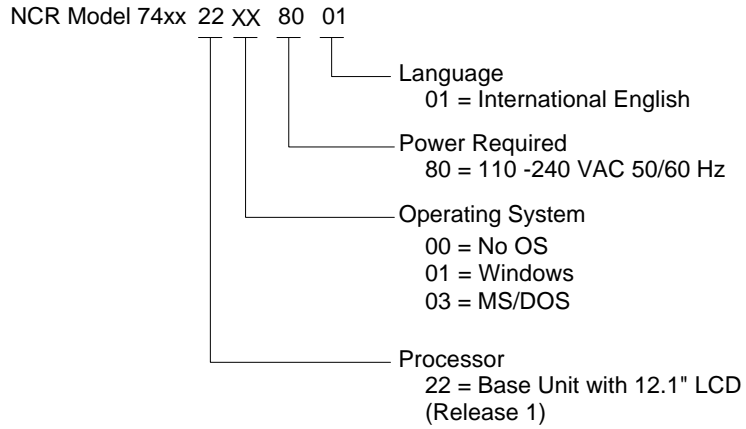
NCR Model 74xx 22 XX 80 01

Language
01 = International English

Power Required
80 = 110 -240 VAC 50/60 Hz

Operating System
00 = No OS
01 = Windows
03 = MS/DOS

Processor
22 = Base Unit with 12.1" LCD (Release 1)